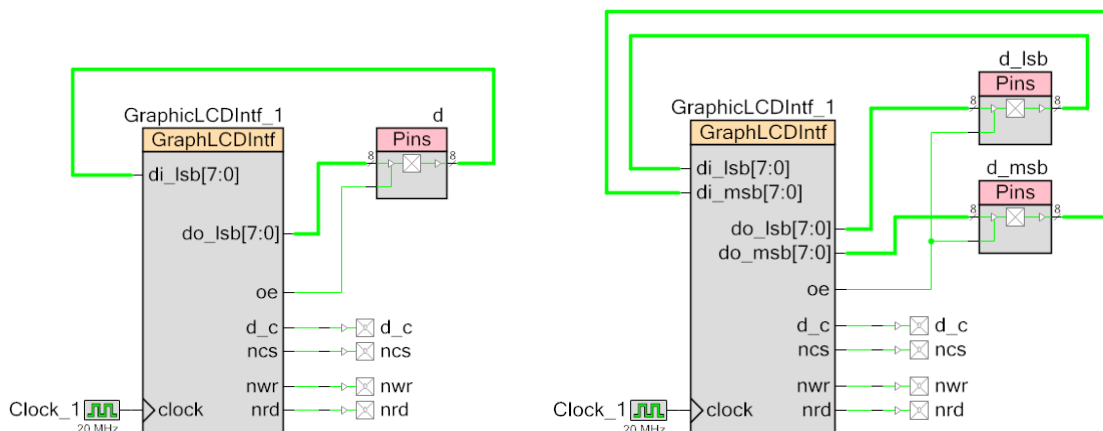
GraphicLCDIntf_1
GraphLCDIntf
di_lsb[7:0]
do_lsb[7:0]
oe
d_c
ncs
nwr
nrd
clock
Clock_1
20 MHz
d
Pins
8
8
d_c
ncs
nwr
nrd

GraphicLCDIntf_1
GraphLCDIntf
di_lsb[7:0]
di_msb[7:0]
do_lsb[7:0]
do_msb[7:0]
oe
d_c
ncs
nwr
nrd
clock
Clock_1
20 MHz
d_lsb
Pins
8
8
d_msb
Pins
8
8
d_c
ncs
nwr
nrd